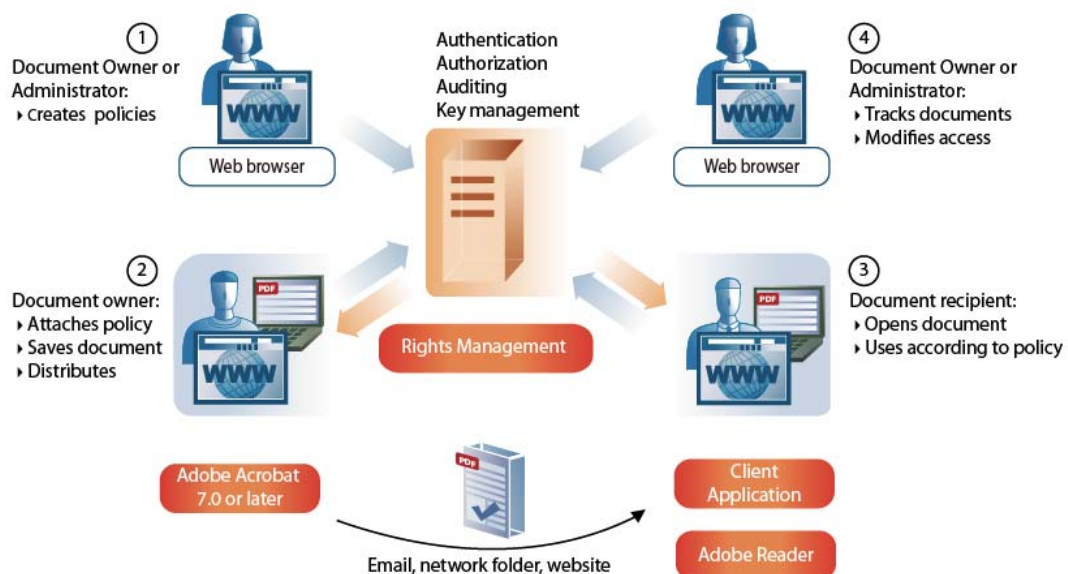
①
Document Owner or Administrator:
‣ Creates policies

WWW

Web browser

Authentication
Authorization
Auditing
Key management

④
Document Owner or Administrator:
‣ Tracks documents
‣ Modifies access

WWW

Web browser

②
Document owner:
‣ Attaches policy
‣ Saves document
‣ Distributes

PDF
WWW

Rights Management

③
Document recipient:
‣ Opens document
‣ Uses according to policy

PDF
WWW

Adobe Acrobat 7.0 or later

PDF

Client Application

Adobe Reader

Email, network folder, website